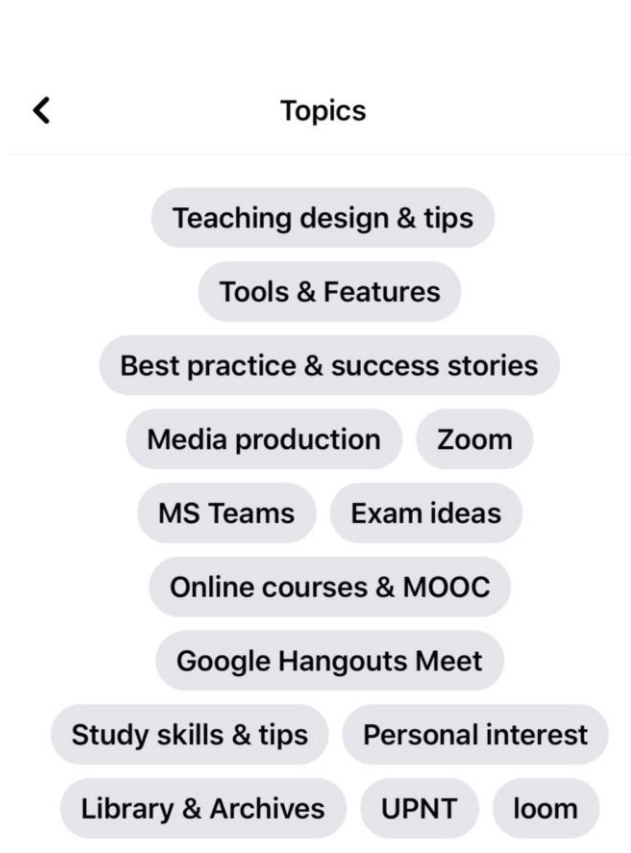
Topics

Teaching design & tips

Tools & Features

Best practice & success stories

Media production

Zoom

MS Teams

Exam ideas

Online courses & MOOC

Google Hangouts Meet

Study skills & tips

Personal interest

Library & Archives

UPNT

loom